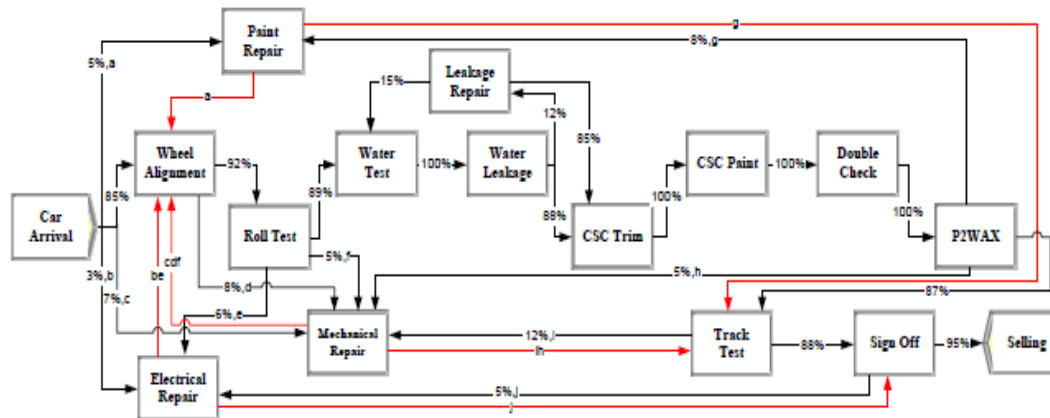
Paint Repair

g

8%,g

5%,a

a

Leakage Repair

15%

12%

85%

Wheel Alignment

92%

Water Test

100%

Water Leakage

CSC Paint

100%

Double Check

85%

89%

88%

100%

100%

Car Arrival

Roll Test

CSC Trim

P2WAX

5%,f

5%,h

3%,b

be

cdf

8%,d

87%

7%,c

6%,e

Mechanical Repair

12%,i

Track Test

88%

Sign Off

95%

Selling

ih

Electrical Repair

5%,j

j